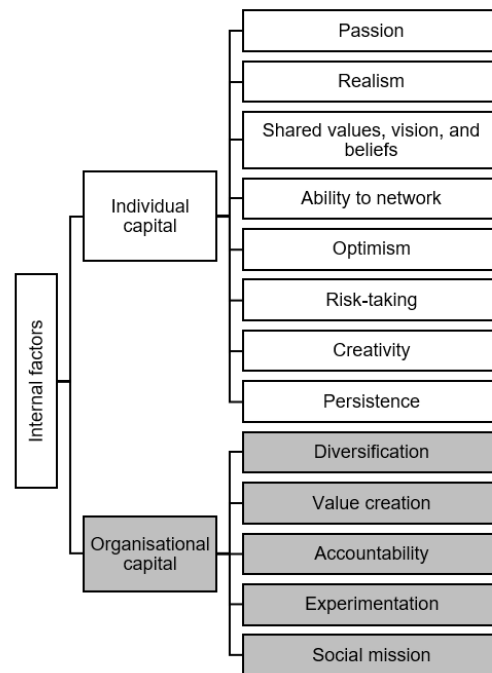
Internal factors

Individual capital

Passion

Realism

Shared values, vision, and beliefs

Ability to network

Optimism

Risk-taking

Creativity

Persistence

Organisational capital

Diversification

Value creation

Accountability

Experimentation

Social mission